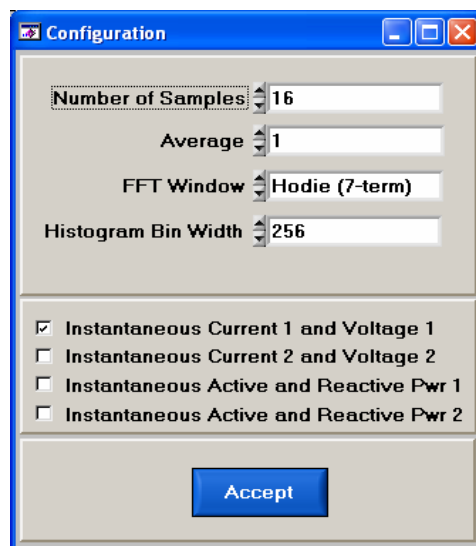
Configuration

Number of Samples 16

Average 1

FFT Window Hodie (7-term)

Histogram Bin Width 256

☑ Instantaneous Current 1 and Voltage 1
☐ Instantaneous Current 2 and Voltage 2
☐ Instantaneous Active and Reactive Pwr 1
☐ Instantaneous Active and Reactive Pwr 2

Accept